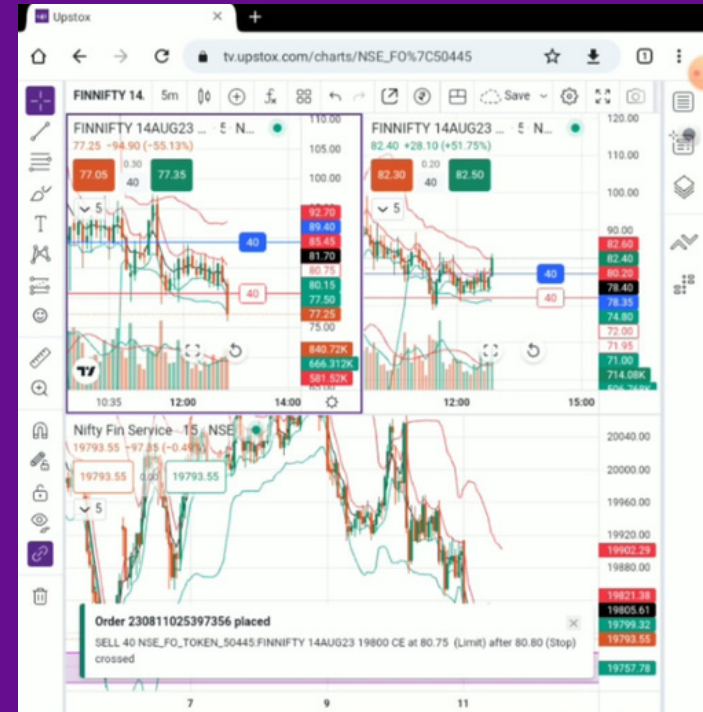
Upstox

tv.upstox.com/charts/NSE_FO%7C50445

FINNIFTY 14. 5m Save

FINNIFTY 14AUG23 ... 5 N...
77.25 −94.90 (−55.13%)
77.05 0.30 40 77.35
5
40
40
110.00
105.00
100.00
92.70
89.40
85.45
81.70
80.75
80.15
77.50
77.25
75.00
840.72K
666.312K
581.52K
10:35 12:00 14:00

FINNIFTY 14AUG23 ... 5 N...
82.40 +28.10 (+51.75%)
82.30 0.20 40 82.50
5
40
40
120.00
110.00
100.00
90.00
82.60
82.40
80.20
78.40
78.35
74.80
72.00
71.95
71.00
714.08K
12:00 15:00

Nifty Fin Service · 15 · NSE
19793.55 −97.35 (−0.49%)
19793.55 0.00 19793.55
5
20040.00
20000.00
19960.00
19920.00
19902.29
19880.00
19821.38
19805.61
19799.32
19793.55
19757.78
7 9 11

Order 230811025397356 placed
SELL 40 NSE_FO_TOKEN_50445:FINNIFTY 14AUG23 19800 CE at 80.75 (Limit) after 80.80 (Stop) crossed